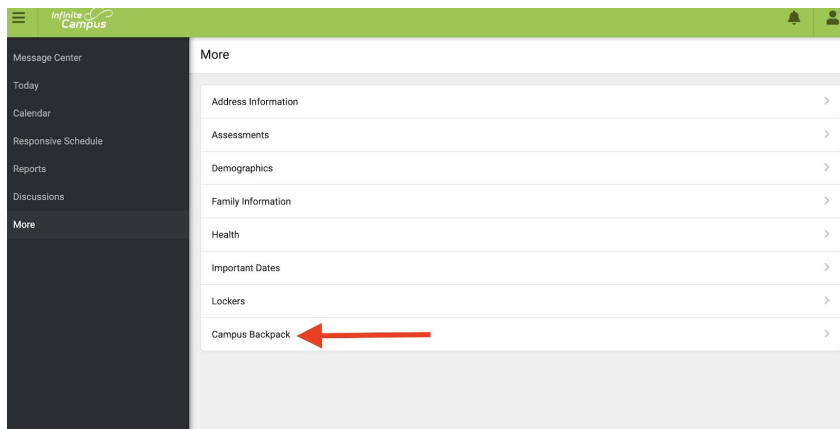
Infinite Campus

Message Center
Today
Calendar
Responsive Schedule
Reports
Discussions
More

More

Address Information
Assessments
Demographics
Family Information
Health
Important Dates
Lockers
Campus Backpack